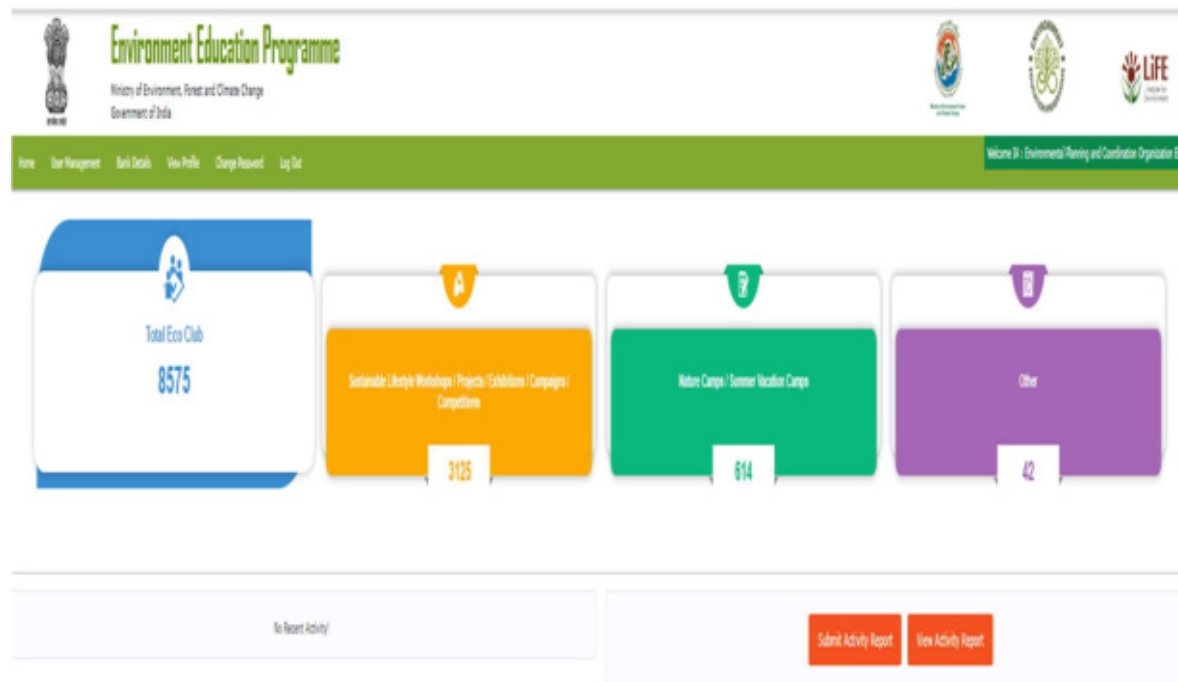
Environment Education Programme
Ministry of Environment, Forest and Climate Change
Government of India

LiFE

Home User Management Bank Details View Profile Change Password Log Out

Welcome 3A : Environmental Planning and Coordination Organization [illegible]

Total Eco Club
8575

Sustainable Lifestyle Workshops / Projects / Exhibitions / Campaigns / Competitions
3125

Nature Camps / Summer Vacation Camps
614

Other
42

No Recent Activity!

Submit Activity Report
View Activity Report